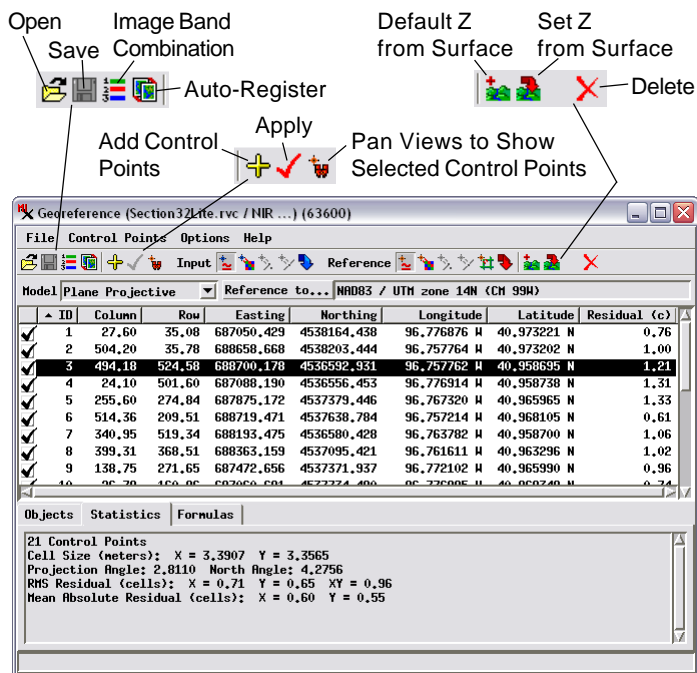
Open

Save

Image Band Combination

Auto-Register

Default Z from Surface

Set Z from Surface

Delete

Add Control Points

Apply

Pan Views to Show Selected Control Points

Georeference (Section32Lite.rvc / NIR ...) (63600)

File Control Points Options Help

Input Reference

Model Plane Projective Reference to... NAD83 / UTM zone 14N (CM 99W)

| | ID | Column | Row | Easting | Northing | Longitude | Latitude | Residual (c) |
|---|---|---|---|---|---|---|---|---|
| ✔ | 1 | 27.60 | 35.08 | 687050.429 | 4538164.438 | 96.776876 W | 40.973221 N | 0.76 |
| ✔ | 2 | 504.20 | 35.78 | 688658.668 | 4538203.444 | 96.757764 W | 40.973202 N | 1.00 |
| ✔ | 3 | 494.18 | 524.58 | 688700.178 | 4536592.931 | 96.757762 W | 40.958695 N | 1.21 |
| ✔ | 4 | 24.10 | 501.60 | 687088.190 | 4536556.453 | 96.776914 W | 40.958738 N | 1.31 |
| ✔ | 5 | 255.60 | 274.84 | 687875.172 | 4537379.446 | 96.767320 W | 40.965965 N | 1.33 |
| ✔ | 6 | 514.36 | 209.51 | 688719.471 | 4537638.784 | 96.757214 W | 40.968105 N | 0.61 |
| ✔ | 7 | 340.95 | 519.34 | 688193.475 | 4536580.428 | 96.763782 W | 40.958700 N | 1.06 |
| ✔ | 8 | 399.31 | 368.51 | 688363.159 | 4537095.421 | 96.761611 W | 40.963296 N | 1.02 |
| ✔ | 9 | 138.75 | 271.65 | 687472.656 | 4537371.937 | 96.772102 W | 40.965990 N | 0.96 |

Objects Statistics Formulas

21 Control Points
Cell Size (meters): X = 3.3907 Y = 3.3565
Projection Angle: 2.8110 North Angle: 4.2756
RMS Residual (cells): X = 0.71 Y = 0.65 XY = 0.96
Mean Absolute Residual (cells): X = 0.60 Y = 0.55